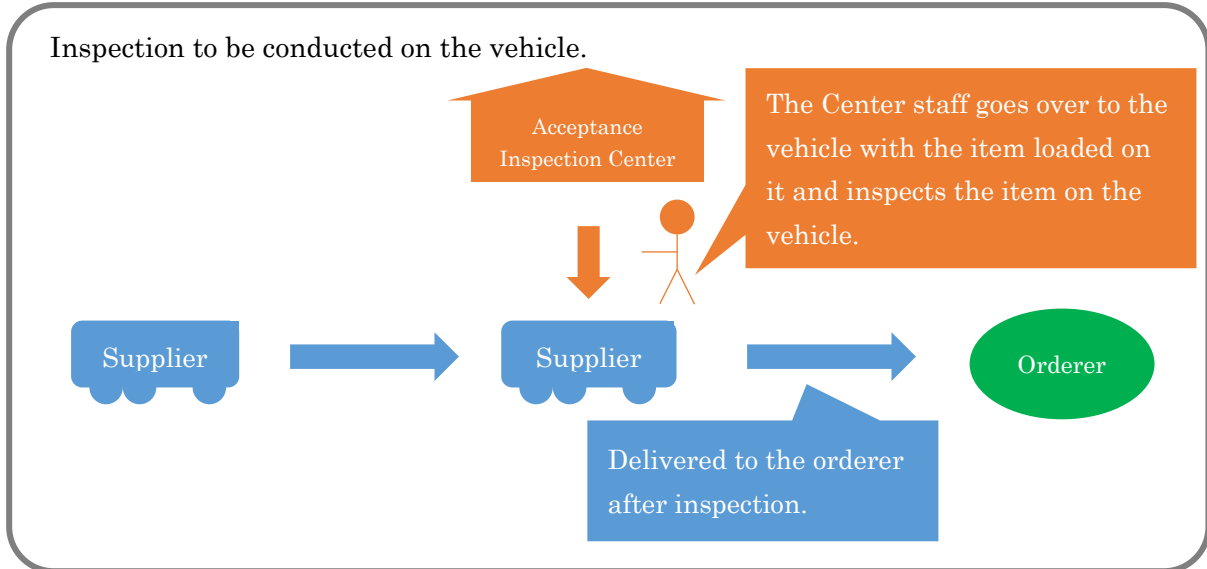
Inspection to be conducted on the vehicle.

Acceptance Inspection Center

The Center staff goes over to the vehicle with the item loaded on it and inspects the item on the vehicle.

Supplier

Supplier

Orderer

Delivered to the orderer after inspection.